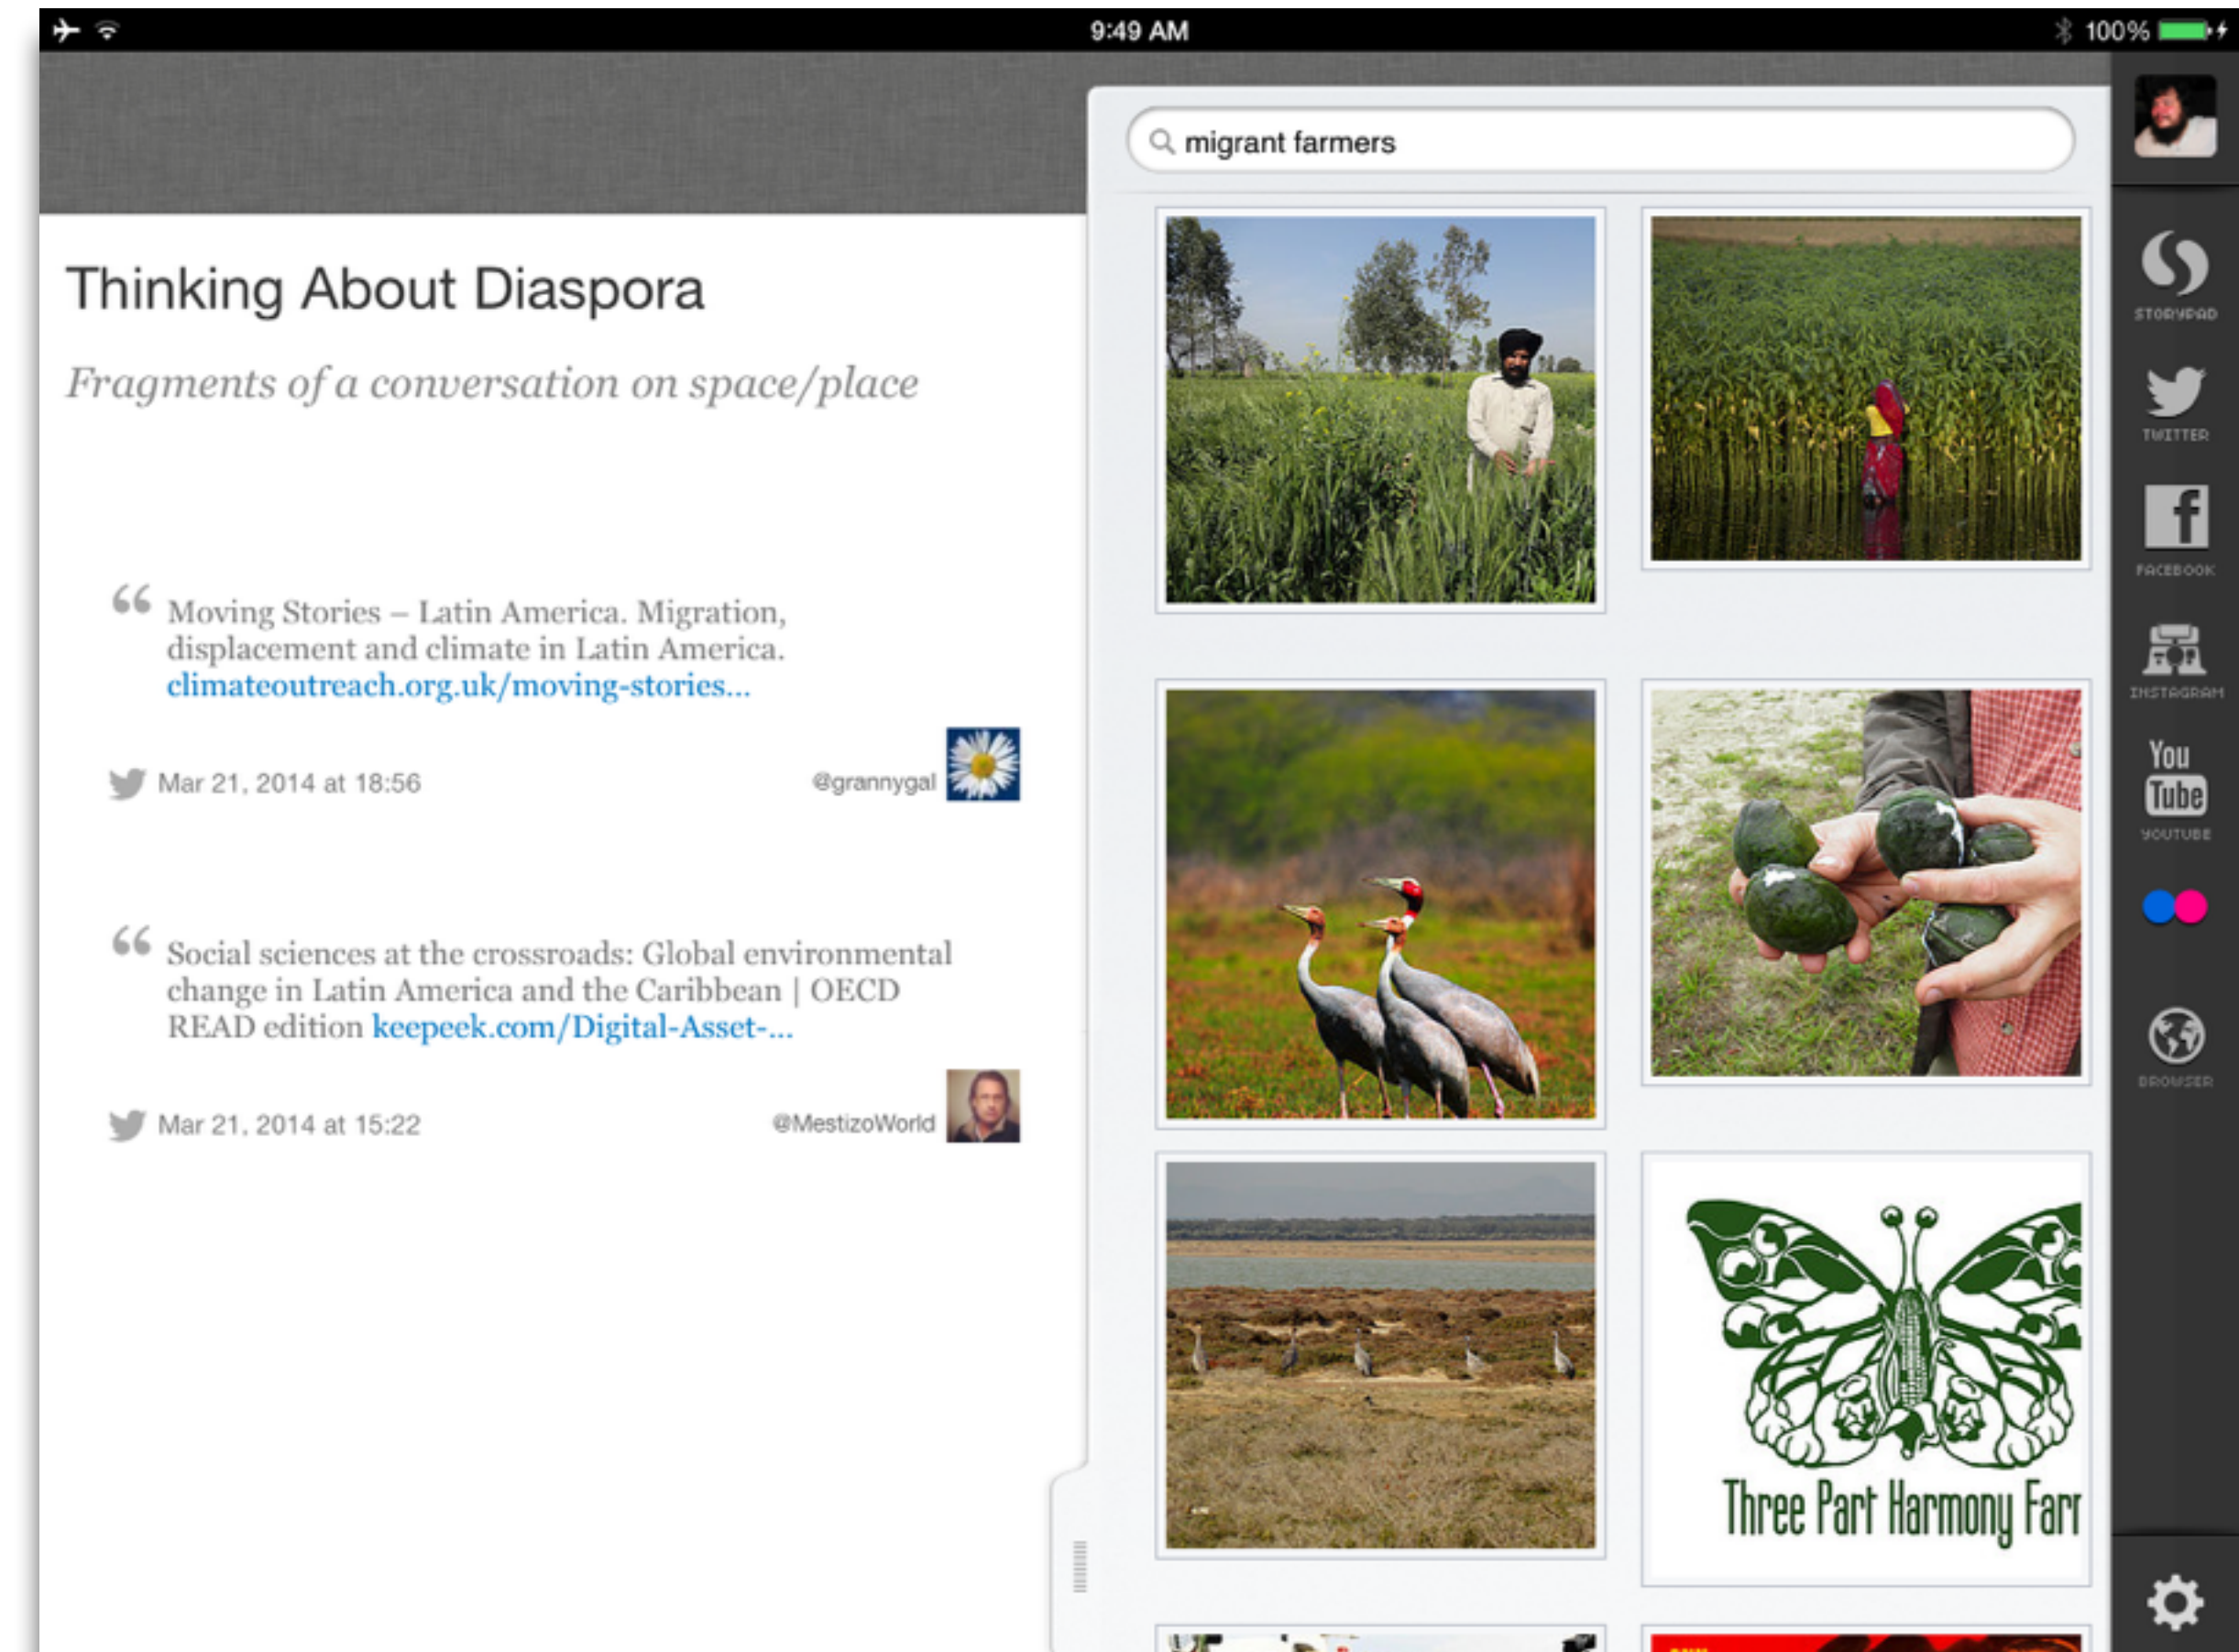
9:49 AM

100%

migrant farmers

Thinking About Diaspora

Fragments of a conversation on space/place

“ Moving Stories – Latin America. Migration, displacement and climate in Latin America. climateoutreach.org.uk/moving-stories...

Mar 21, 2014 at 18:56

@grannygal

“ Social sciences at the crossroads: Global environmental change in Latin America and the Caribbean | OECD READ edition keepeek.com/Digital-Asset-...

Mar 21, 2014 at 15:22

@MestizoWorld

Three Part Harmony Farr

STORYPAD

TWITTER

FACEBOOK

INSTAGRAM

You Tube

YOUTUBE

BROWSER